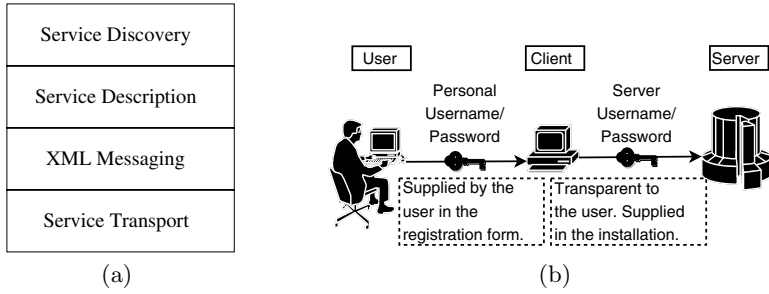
Service Discovery

Service Description

XML Messaging

Service Transport

(a)

User

Client

Server

Personal Username/ Password

Server Username/ Password

Supplied by the user in the registration form.

Transparent to the user. Supplied in the installation.

(b)